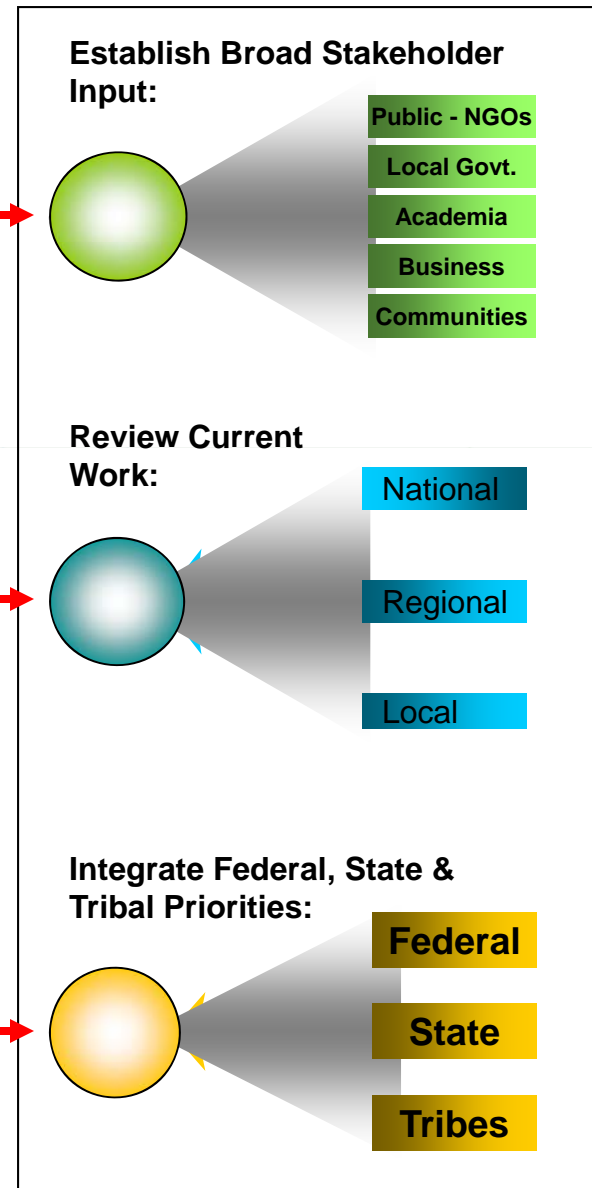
Establish Broad Stakeholder Input:

Public - NGOs

Local Govt.

Academia

Business

Communities

Review Current Work:

National

Regional

Local

Integrate Federal, State & Tribal Priorities:

Federal

State

Tribes